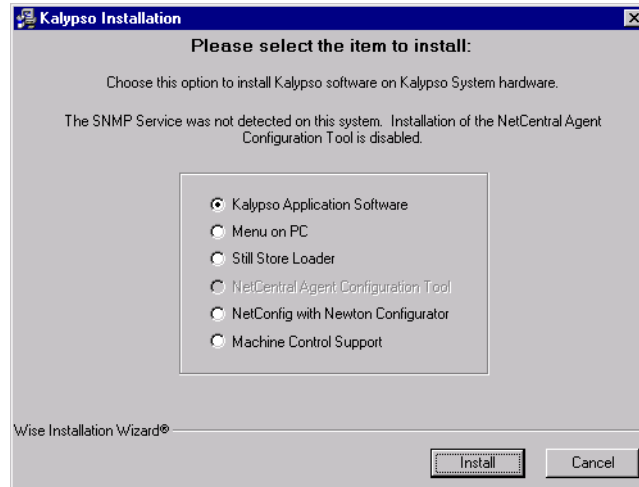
Kalypso Installation

Please select the item to install:

Choose this option to install Kalypso software on Kalypso System hardware.

The SNMP Service was not detected on this system. Installation of the NetCentral Agent Configuration Tool is disabled.

Kalypso Application Software
Menu on PC
Still Store Loader
NetCentral Agent Configuration Tool
NetConfig with Newton Configurator
Machine Control Support

Wise Installation Wizard®

Install
Cancel